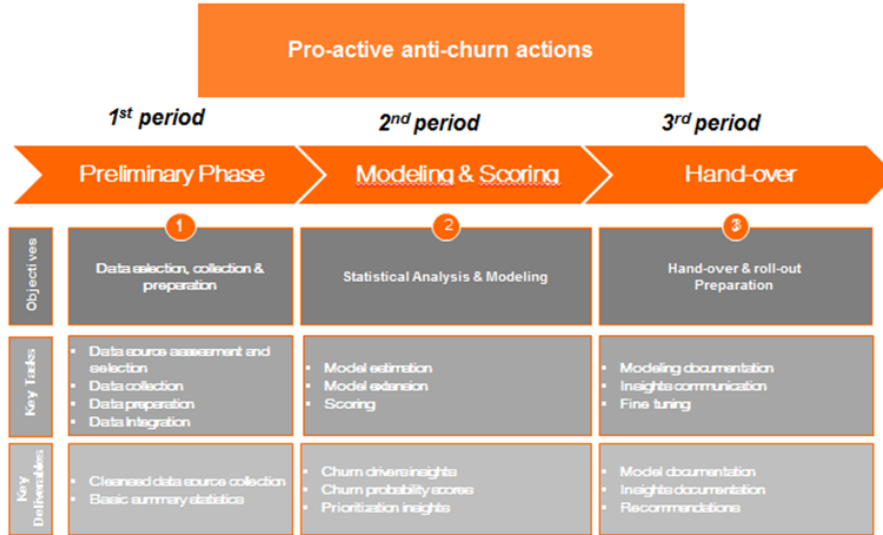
Pro-active anti-churn actions

1st period

2nd period

3rd period

Preliminary Phase

Modeling & Scoring

Hand-over

| | 1 | 2 | 3 |
|---|---|---|---|
| Objectives | Data selection, collection & preparation | Statistical Analysis & Modeling | Hand-over & roll-out Preparation |
| Key Tasks | • Data source assessment and selection<br>• Data collection<br>• Data preparation<br>• Data Integration | • Model estimation<br>• Model extension<br>• Scoring | • Modeling documentation<br>• Insights communication<br>• Fine tuning |
| Key Deliverables | • Cleansed data source collection<br>• Basic summary statistics | • Churn drivers insights<br>• Churn probability scores<br>• Prioritization insights | • Model documentation<br>• Insights documentation<br>• Recommendations |